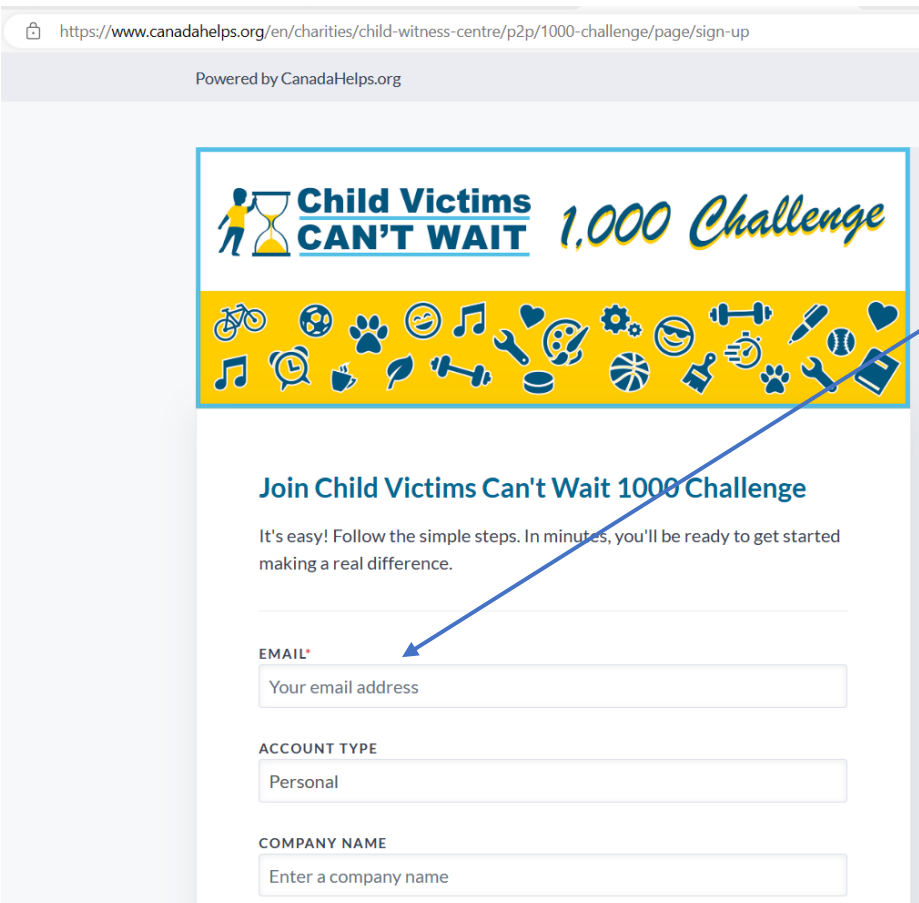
https://www.canadahelps.org/en/charities/child-witness-centre/p2p/1000-challenge/page/sign-up

Powered by CanadaHelps.org

Child Victims CAN'T WAIT 1,000 Challenge

Join Child Victims Can't Wait 1000 Challenge

It's easy! Follow the simple steps. In minutes, you'll be ready to get started making a real difference.

EMAIL*

Your email address

ACCOUNT TYPE

Personal

COMPANY NAME

Enter a company name